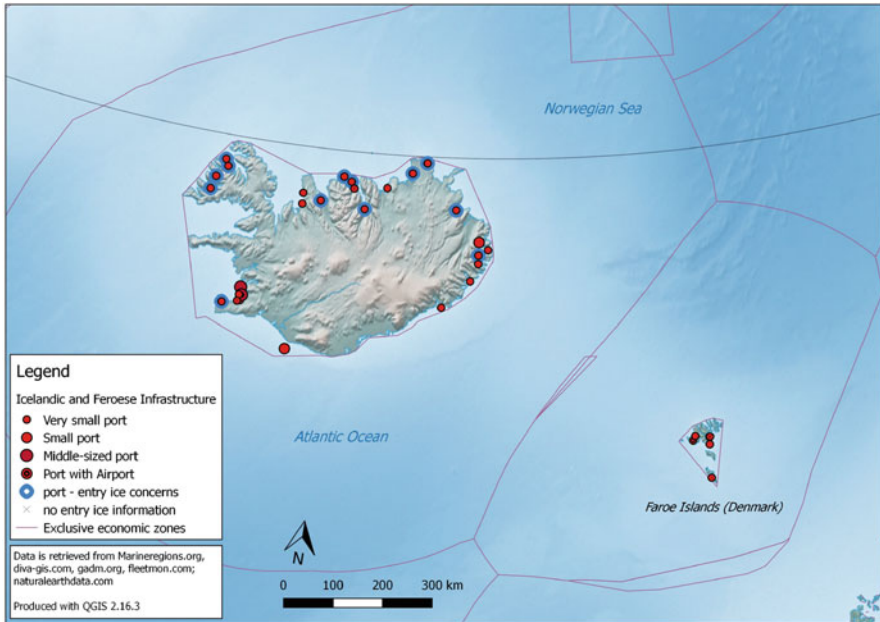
Norwegian Sea

Legend

Icelandic and Feroese Infrastructure

Very small port

Small port

Middle-sized port

Port with Airport

port - entry ice concerns

no entry ice information

Exclusive economic zones

Atlantic Ocean

Faroe Islands (Denmark)

N

0 100 200 300 km

Data is retrieved from Marineregions.org, diva-gis.com, gadm.org, fleetmon.com; naturalearthdata.com

Produced with QGIS 2.16.3